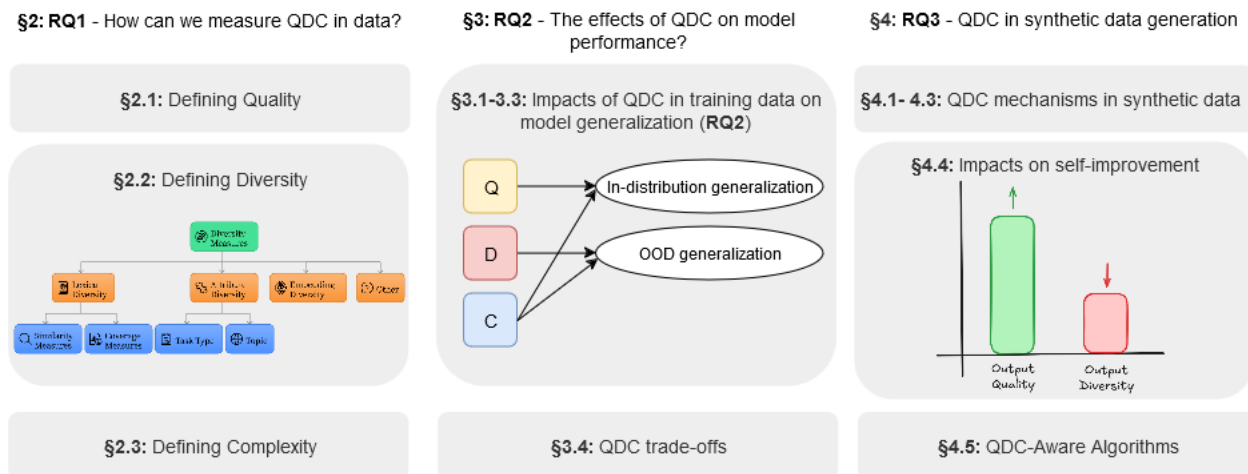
§2: RQ1 - How can we measure QDC in data?

§2.1: Defining Quality

§2.2: Defining Diversity

Diversity Measures

Lexical Diversity

Attribute Diversity

Embedding Diversity

Other

Similarity Measures

Coverage Measures

Task Type

Topic

§2.3: Defining Complexity

§3: RQ2 - The effects of QDC on model performance?

§3.1-3.3: Impacts of QDC in training data on model generalization (RQ2)

Q

D

C

In-distribution generalization

OOD generalization

§3.4: QDC trade-offs

§4: RQ3 - QDC in synthetic data generation

§4.1- 4.3: QDC mechanisms in synthetic data

§4.4: Impacts on self-improvement

Output Quality

Output Diversity

§4.5: QDC-Aware Algorithms